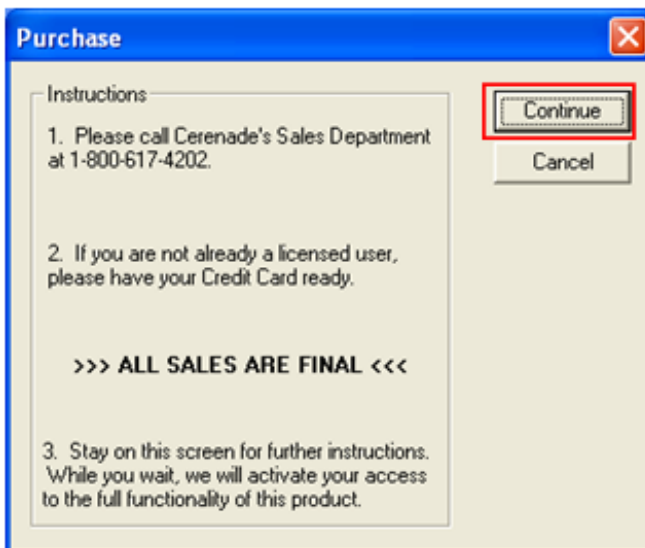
Purchase

Instructions

1. Please call Cerenade's Sales Department at 1-800-617-4202.

2. If you are not already a licensed user, please have your Credit Card ready.

>>> ALL SALES ARE FINAL <<<

3. Stay on this screen for further instructions. While you wait, we will activate your access to the full functionality of this product.

Continue

Cancel